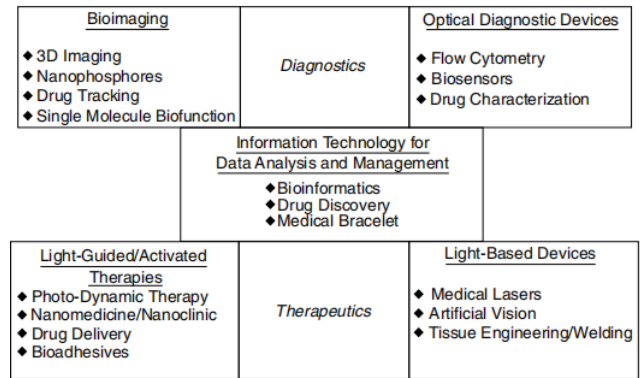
Bioimaging

◆ 3D Imaging
◆ Nanophosphores
◆ Drug Tracking
◆ Single Molecule Biofunction

Diagnostics

Optical Diagnostic Devices

◆ Flow Cytometry
◆ Biosensors
◆ Drug Characterization

Information Technology for Data Analysis and Management

◆ Bioinformatics
◆ Drug Discovery
◆ Medical Bracelet

Light-Guided/Activated Therapies

◆ Photo-Dynamic Therapy
◆ Nanomedicine/Nanoclinic
◆ Drug Delivery
◆ Bioadhesives

Therapeutics

Light-Based Devices

◆ Medical Lasers
◆ Artificial Vision
◆ Tissue Engineering/Welding